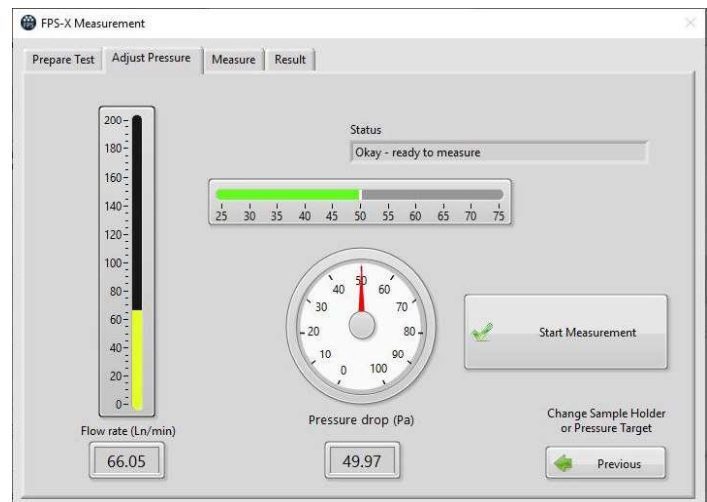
FPS-X Measurement

Prepare Test | Adjust Pressure | Measure | Result

200
180
160
140
120
100
80
60
40
20
0

Flow rate (Ln/min)
66.05

Status
Okay - ready to measure

25 30 35 40 45 50 55 60 65 70 75

0 10 20 30 40 50 60 70 80 90 100

Pressure drop (Pa)
49.97

Start Measurement

Change Sample Holder or Pressure Target

Previous